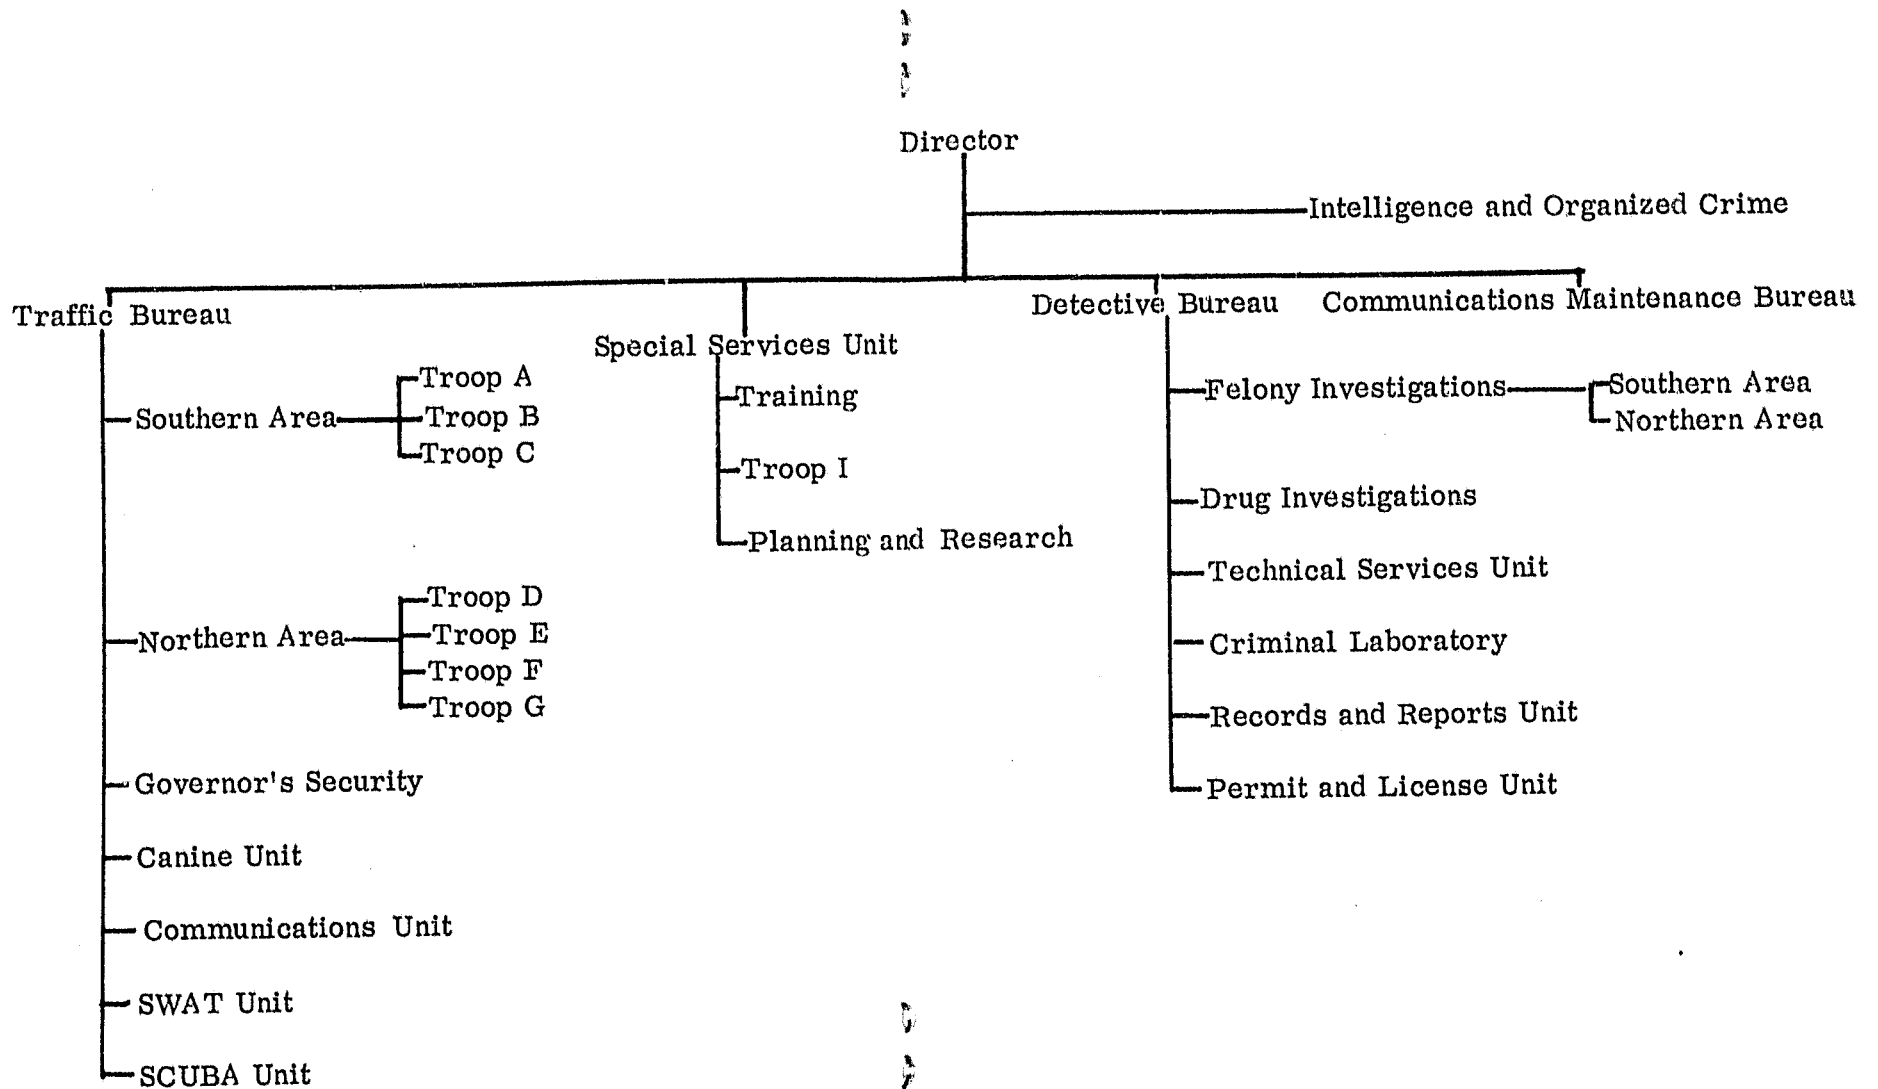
Director

Intelligence and Organized Crime

Traffic Bureau

Southern Area

Troop A

Troop B

Troop C

Northern Area

Troop D

Troop E

Troop F

Troop G

Governor's Security

Canine Unit

Communications Unit

SWAT Unit

SCUBA Unit

Special Services Unit

Training

Troop I

Planning and Research

Detective Bureau

Felony Investigations

Southern Area

Northern Area

Drug Investigations

Technical Services Unit

Criminal Laboratory

Records and Reports Unit

Permit and License Unit

Communications Maintenance Bureau